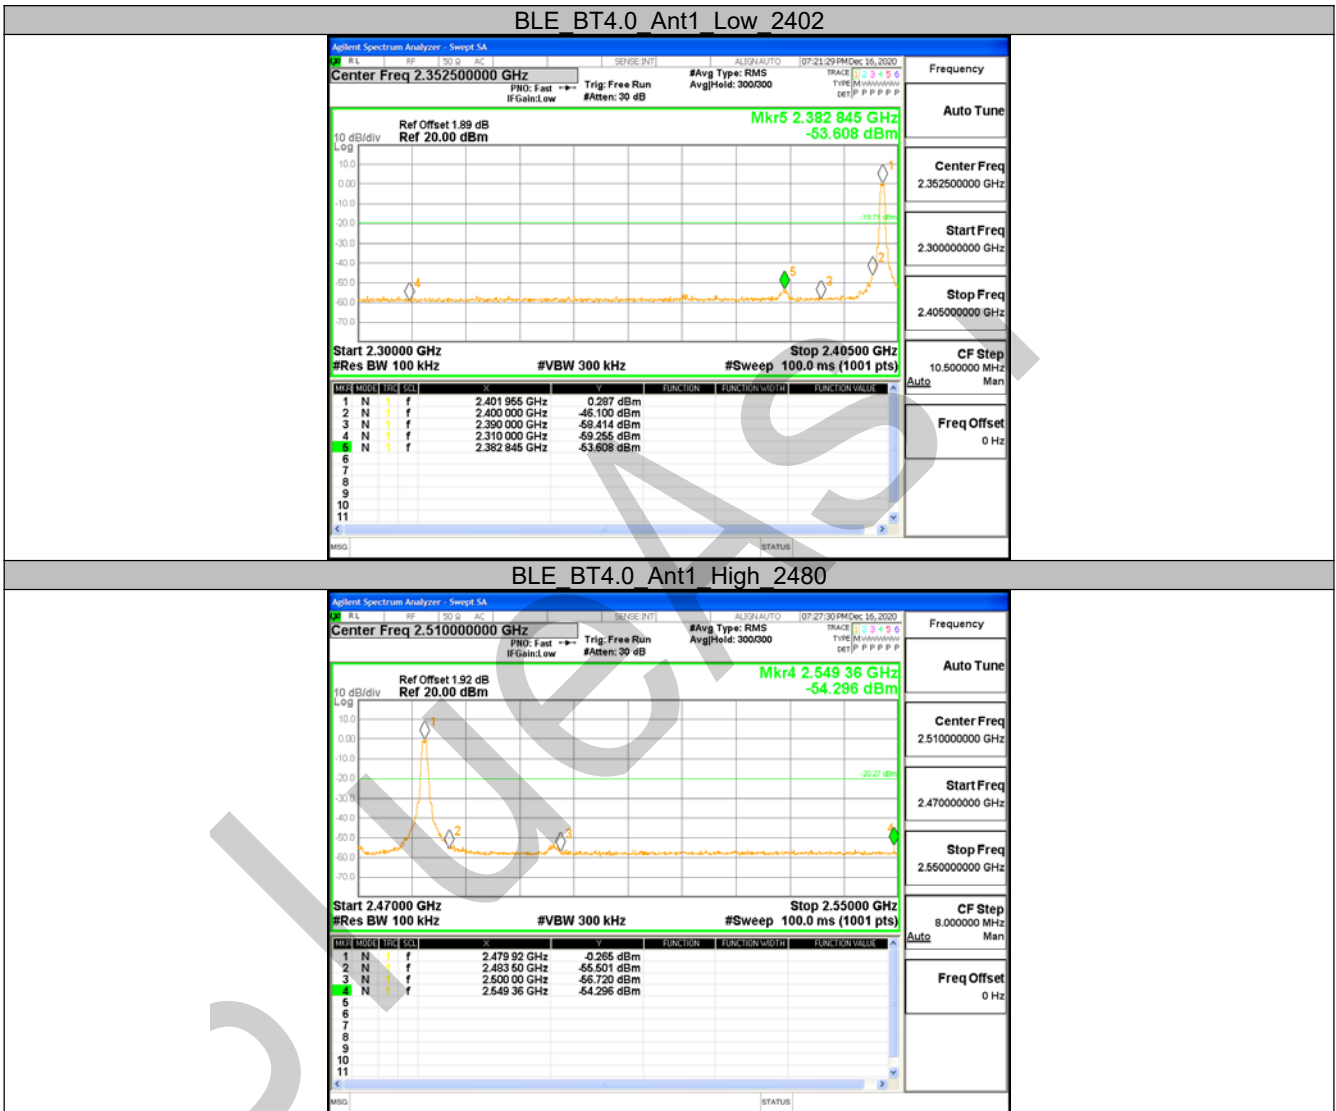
BLE_BT4.0_Ant1_Low_2402

Agilent Spectrum Analyzer - Swept SA
RL RF 50 Ω AC SENSE:INT ALIGN AUTO 07:21:29 PM Dec 16, 2020
Center Freq 2.352500000 GHz
PNO: Fast IFGain:Low Trig: Free Run #Atten: 30 dB #Avg Type: RMS Avg|Hold: 300/300
TRACE 1 2 3 4 5 6 TYPE M WWWWW DET P P P P P P
Frequency
Auto Tune
Ref Offset 1.89 dB
10 dB/div Ref 20.00 dBm
Log
Mkr5 2.382 845 GHz
-53.608 dBm
10.0
0.00
-10.0
-20.0
-30.0
-40.0
-50.0
-60.0
-70.0
-19.71 dBm
Start 2.30000 GHz
#Res BW 100 kHz #VBW 300 kHz
Stop 2.40500 GHz
#Sweep 100.0 ms (1001 pts)
Center Freq 2.352500000 GHz
Start Freq 2.300000000 GHz
Stop Freq 2.405000000 GHz
CF Step 10.500000 MHz Auto Man
Freq Offset 0 Hz

| MKR | MODE | TRC | SCL | X | Y | FUNCTION | FUNCTION WIDTH | FUNCTION VALUE |
|---|---|---|---|---|---|---|---|---|
| 1 | N | 1 | f | 2.401 955 GHz | 0.287 dBm | | | |
| 2 | N | 1 | f | 2.400 000 GHz | -46.100 dBm | | | |
| 3 | N | 1 | f | 2.390 000 GHz | -58.414 dBm | | | |
| 4 | N | 1 | f | 2.310 000 GHz | -59.255 dBm | | | |
| 5 | N | 1 | f | 2.382 845 GHz | -53.608 dBm | | | |
| 6 | | | | | | | | |
| 7 | | | | | | | | |
| 8 | | | | | | | | |
| 9 | | | | | | | | |
| 10 | | | | | | | | |
| 11 | | | | | | | | |

MSG STATUS

BLE_BT4.0_Ant1_High_2480

Agilent Spectrum Analyzer - Swept SA
RL RF 50 Ω AC SENSE:INT ALIGN AUTO 07:27:30 PM Dec 16, 2020
Center Freq 2.510000000 GHz
PNO: Fast IFGain:Low Trig: Free Run #Atten: 30 dB #Avg Type: RMS Avg|Hold: 300/300
TRACE 1 2 3 4 5 6 TYPE M WWWWW DET P P P P P P
Frequency
Auto Tune
Ref Offset 1.92 dB
10 dB/div Ref 20.00 dBm
Log
Mkr4 2.549 36 GHz
-54.296 dBm
10.0
0.00
-10.0
-20.0
-30.0
-40.0
-50.0
-60.0
-70.0
-20.27 dBm
Start 2.47000 GHz
#Res BW 100 kHz #VBW 300 kHz
Stop 2.55000 GHz
#Sweep 100.0 ms (1001 pts)
Center Freq 2.510000000 GHz
Start Freq 2.470000000 GHz
Stop Freq 2.550000000 GHz
CF Step 8.000000 MHz Auto Man
Freq Offset 0 Hz

| MKR | MODE | TRC | SCL | X | Y | FUNCTION | FUNCTION WIDTH | FUNCTION VALUE |
|---|---|---|---|---|---|---|---|---|
| 1 | N | 1 | f | 2.479 92 GHz | -0.265 dBm | | | |
| 2 | N | 1 | f | 2.483 50 GHz | -56.501 dBm | | | |
| 3 | N | 1 | f | 2.500 00 GHz | -56.720 dBm | | | |
| 4 | N | 1 | f | 2.549 36 GHz | -54.296 dBm | | | |
| 5 | | | | | | | | |
| 6 | | | | | | | | |
| 7 | | | | | | | | |
| 8 | | | | | | | | |
| 9 | | | | | | | | |
| 10 | | | | | | | | |
| 11 | | | | | | | | |

MSG STATUS